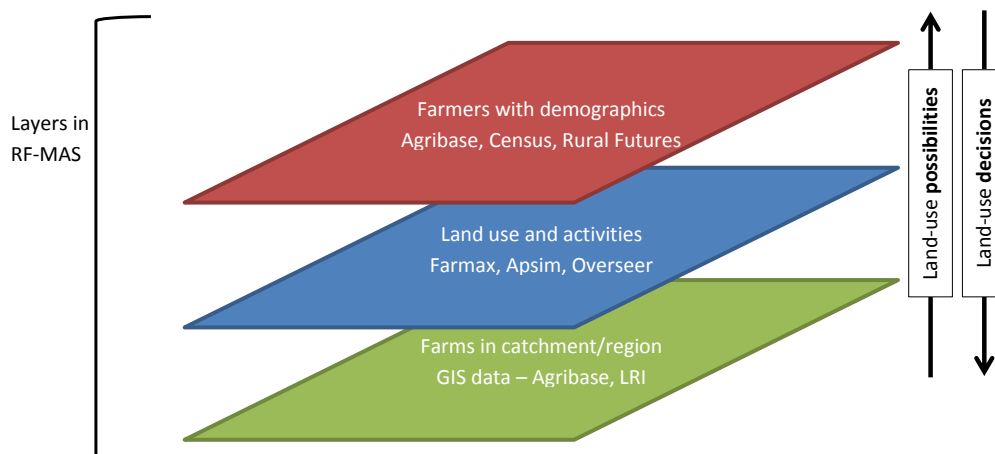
Layers in RF-MAS

Farmers with demographics
Agribase, Census, Rural Futures

Land use and activities
Farmax, Apsim, Overseer

Farms in catchment/region
GIS data – Agribase, LRI

Land-use **possibilities**

Land-use **decisions**